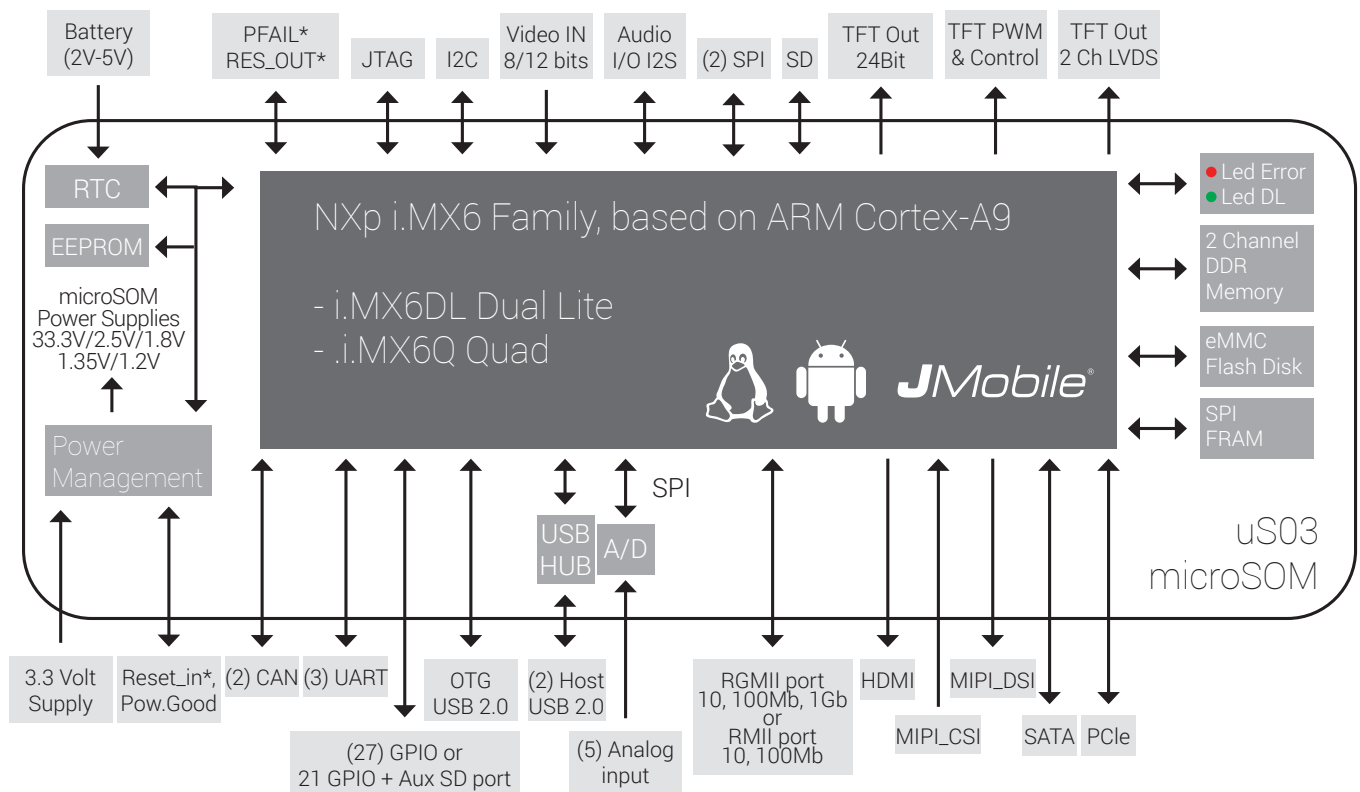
Battery (2V-5V)

PFAIL* RES_OUT*

JTAG

I2C

Video IN 8/12 bits

Audio I/O I2S

(2) SPI

SD

TFT Out 24Bit

TFT PWM & Control

TFT Out 2 Ch LVDS

RTC

EEPROM

microSOM Power Supplies 33.3V/2.5V/1.8V 1.35V/1.2V

Power Management

NXp i.MX6 Family, based on ARM Cortex-A9

- i.MX6DL Dual Lite
- .i.MX6Q Quad

JMobile®

Led Error
Led DL

2 Channel DDR Memory

eMMC Flash Disk

SPI FRAM

SPI

USB HUB

A/D

uS03 microSOM

3.3 Volt Supply

Reset_in*, Pow.Good

(2) CAN

(3) UART

OTG USB 2.0

(2) Host USB 2.0

RGMII port 10, 100Mb, 1Gb or RMII port 10, 100Mb

HDMI

MIPI_DSI

MIPI_CSI

SATA

PCIe

(27) GPIO or 21 GPIO + Aux SD port

(5) Analog input